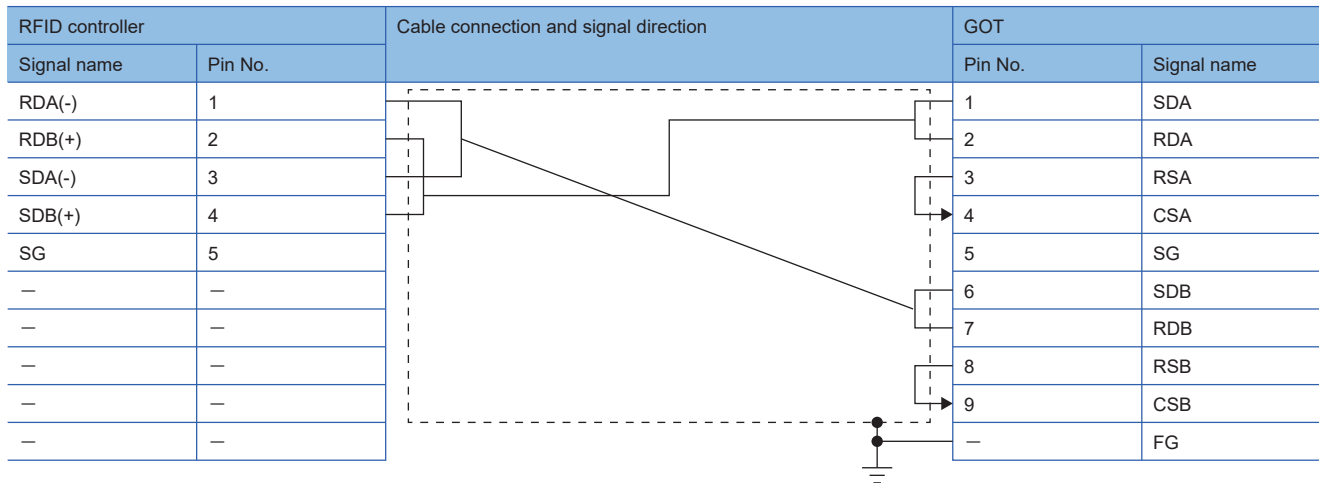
| RFID controller | | Cable connection and signal direction | GOT | |
|---|---|---|---|---|
| Signal name | Pin No. | | Pin No. | Signal name |
| RDA(-) | 1 | | 1 | SDA |
| RDB(+) | 2 | | 2 | RDA |
| SDA(-) | 3 | | 3 | RSA |
| SDB(+) | 4 | | 4 | CSA |
| SG | 5 | | 5 | SG |
| — | — | | 6 | SDB |
| — | — | | 7 | RDB |
| — | — | | 8 | RSB |
| — | — | | 9 | CSB |
| — | — | | — | FG |